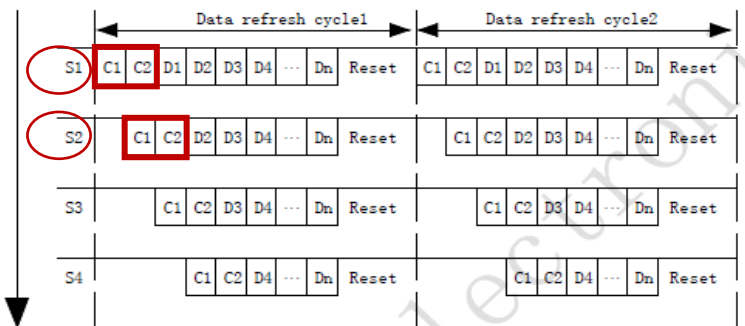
Data refresh cycle1

Data refresh cycle2

| | | | | | | | | | | | | | | | | | |
|---|---|---|---|---|---|---|---|---|---|---|---|---|---|---|---|---|---|
| S1 | C1 | C2 | D1 | D2 | D3 | D4 | ··· | Dn | Reset | C1 | C2 | D1 | D2 | D3 | D4 | ··· | Dn | Reset |
| S2 | | C1 | C2 | D2 | D3 | D4 | ··· | Dn | Reset | | C1 | C2 | D2 | D3 | D4 | ··· | Dn | Reset |
| S3 | | | C1 | C2 | D3 | D4 | ··· | Dn | Reset | | | C1 | C2 | D3 | D4 | ··· | Dn | Reset |
| S4 | | | | C1 | C2 | D4 | ··· | Dn | Reset | | | | C1 | C2 | D4 | ··· | Dn | Reset |